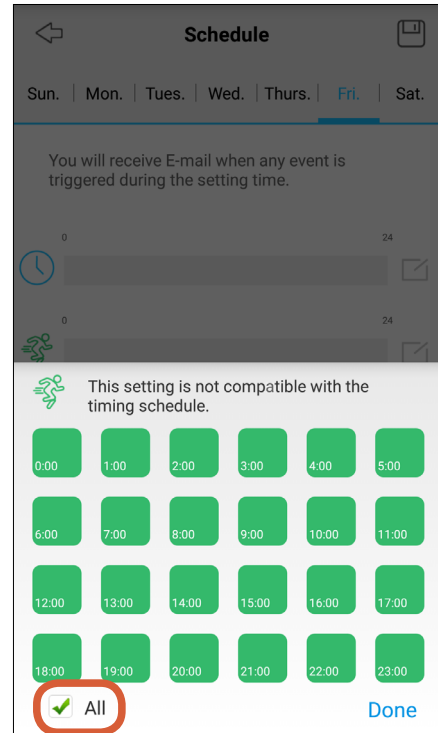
Schedule

Sun. | Mon. | Tues. | Wed. | Thurs. | Fri. | Sat.

You will receive E-mail when any event is triggered during the setting time.

0 24

0 24

This setting is not compatible with the timing schedule.

0:00 1:00 2:00 3:00 4:00 5:00
6:00 7:00 8:00 9:00 10:00 11:00
12:00 13:00 14:00 15:00 16:00 17:00
18:00 19:00 20:00 21:00 22:00 23:00

All

Done